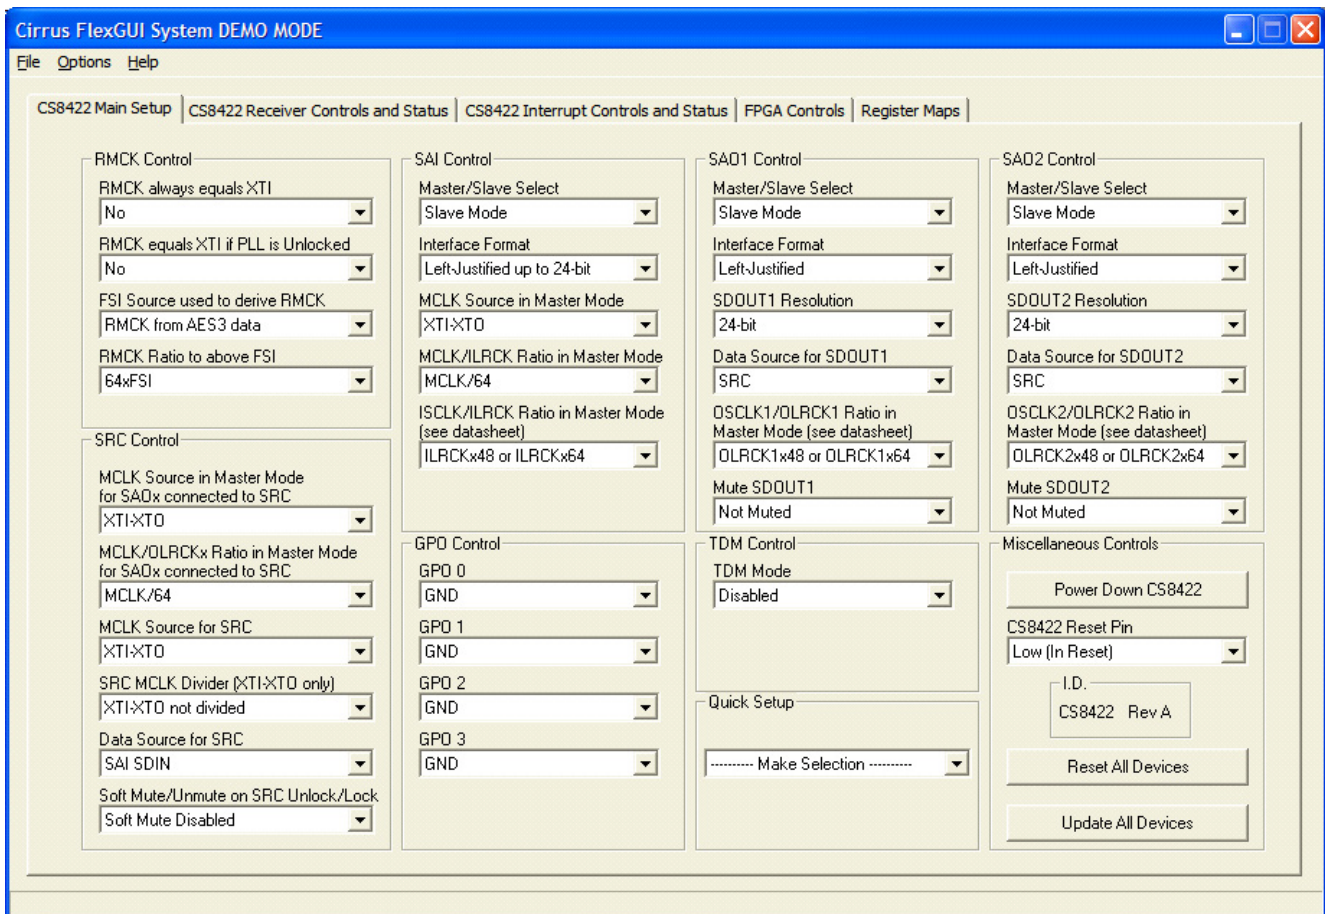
Cirrus FlexGUI System DEMO MODE

File Options Help

CS8422 Main Setup | CS8422 Receiver Controls and Status | CS8422 Interrupt Controls and Status | FPGA Controls | Register Maps

RMCK Control
RMCK always equals XTI
No
RMCK equals XTI if PLL is Unlocked
No
FSI Source used to derive RMCK
RMCK from AES3 data
RMCK Ratio to above FSI
64xFSI

SRC Control
MCLK Source in Master Mode for SAOx connected to SRC
XTI-XTO
MCLK/OLRCKx Ratio in Master Mode for SAOx connected to SRC
MCLK/64
MCLK Source for SRC
XTI-XTO
SRC MCLK Divider (XTI-XTO only)
XTI-XTO not divided
Data Source for SRC
SAI SDIN
Soft Mute/Unmute on SRC Unlock/Lock
Soft Mute Disabled

SAI Control
Master/Slave Select
Slave Mode
Interface Format
Left-Justified up to 24-bit
MCLK Source in Master Mode
XTI-XTO
MCLK/ILRCK Ratio in Master Mode
MCLK/64
ISCLK/ILRCK Ratio in Master Mode (see datasheet)
ILRCKx48 or ILRCKx64

GPO Control
GPO 0
GND
GPO 1
GND
GPO 2
GND
GPO 3
GND

SAO1 Control
Master/Slave Select
Slave Mode
Interface Format
Left-Justified
SDOUT1 Resolution
24-bit
Data Source for SDOUT1
SRC
OSCLK1/OLRCK1 Ratio in Master Mode (see datasheet)
OLRCK1x48 or OLRCK1x64
Mute SDOUT1
Not Muted

TDM Control
TDM Mode
Disabled

Quick Setup
--------- Make Selection ---------

SAO2 Control
Master/Slave Select
Slave Mode
Interface Format
Left-Justified
SDOUT2 Resolution
24-bit
Data Source for SDOUT2
SRC
OSCLK2/OLRCK2 Ratio in Master Mode (see datasheet)
OLRCK2x48 or OLRCK2x64
Mute SDOUT2
Not Muted

Miscellaneous Controls
Power Down CS8422
CS8422 Reset Pin
Low (In Reset)
I.D.
CS8422 Rev A
Reset All Devices
Update All Devices